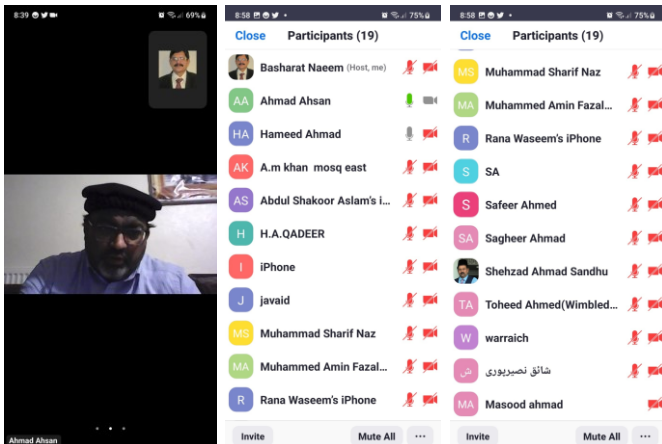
8:39 69%

Ahmad Ahsan

8:58 75%

Close Participants (19)

Basharat Naeem (Host, me)
AA Ahmad Ahsan
HA Hameed Ahmad
AK A.m khan mosq east
AS Abdul Shakoor Aslam's i...
H H.A.QADEER
I iPhone
J javaid
MS Muhammad Sharif Naz
MA Muhammed Amin Fazal...
R Rana Waseem's iPhone

Invite Mute All ···

8:58 75%

Close Participants (19)

MS Muhammad Sharif Naz
MA Muhammed Amin Fazal...
R Rana Waseem's iPhone
S SA
S Safeer Ahmed
SA Sagheer Ahmad
Shehzad Ahmad Sandhu
TA Toheed Ahmed(Wimbled...
W warraich
ش شائق نصیرپوری
MA Masood ahmad

Invite Mute All ···